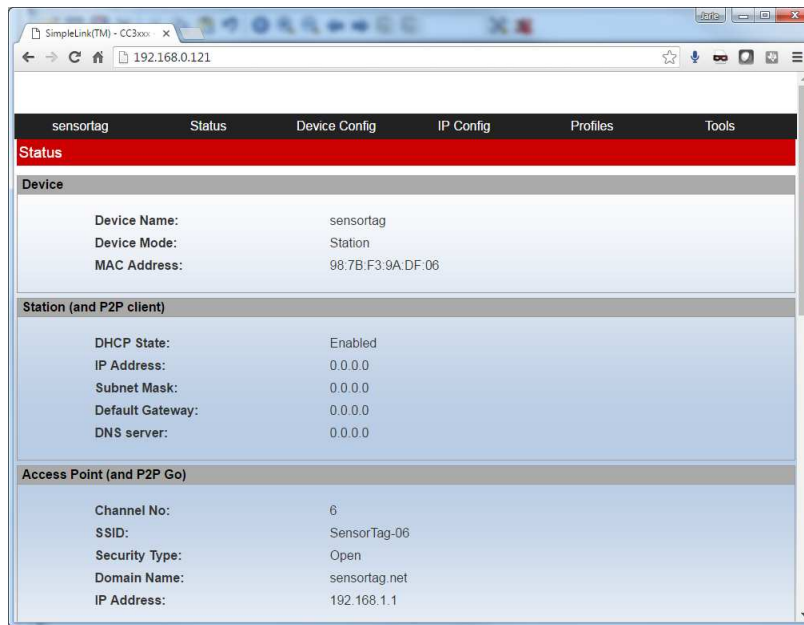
SimpleLink(TM) - CC3xxx ×

192.168.0.121

sensortag Status Device Config IP Config Profiles Tools

Status

Device

| | |
|---|---|
| Device Name: | sensortag |
| Device Mode: | Station |
| MAC Address: | 98:7B:F3:9A:DF:06 |

Station (and P2P client)

| | |
|---|---|
| DHCP State: | Enabled |
| IP Address: | 0.0.0.0 |
| Subnet Mask: | 0.0.0.0 |
| Default Gateway: | 0.0.0.0 |
| DNS server: | 0.0.0.0 |

Access Point (and P2P Go)

| | |
|---|---|
| Channel No: | 6 |
| SSID: | SensorTag-06 |
| Security Type: | Open |
| Domain Name: | sensortag.net |
| IP Address: | 192.168.1.1 |